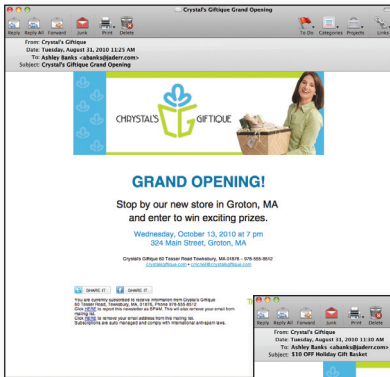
Crystal's Giftique Grand Opening

Reply Reply All Forward Junk Print Delete

To Do Categories Projects Links

From: Crystal's Giftique
Date: Tuesday, August 31, 2010 11:25 AM
To: Ashley Banks <abanks@jaderr.com>
Subject: Crystal's Giftique Grand Opening

CRYSTAL'S GIFTIQUE

GRAND OPENING!

Stop by our new store in Groton, MA and enter to win exciting prizes.

Wednesday, October 13, 2010 at 7 pm
324 Main Street, Groton, MA

Crystal's Giftique 60 Tesser Road Tewksbury, MA 01876 – 978-555-9512
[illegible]

SHARE IT SHARE IT

You are currently subscribed to receive information from Crystal's Giftique 60 Tesser Road, Tewksbury, MA 01876, Phone 978-555-9512
Click HERE to report this newsletter as SPAM. This will also remove your email from mailing list.
Click HERE to remove your email address from this mailing list.
Subscriptions are auto managed and comply with international anti-spam laws.

Reply Reply All Forward Junk Print Delete

From: Crystal's Giftique
Date: Tuesday, August 31, 2010 11:30 AM
To: Ashley Banks <abanks@jaderr.com>
Subject: $10 OFF Holiday Gift Basket